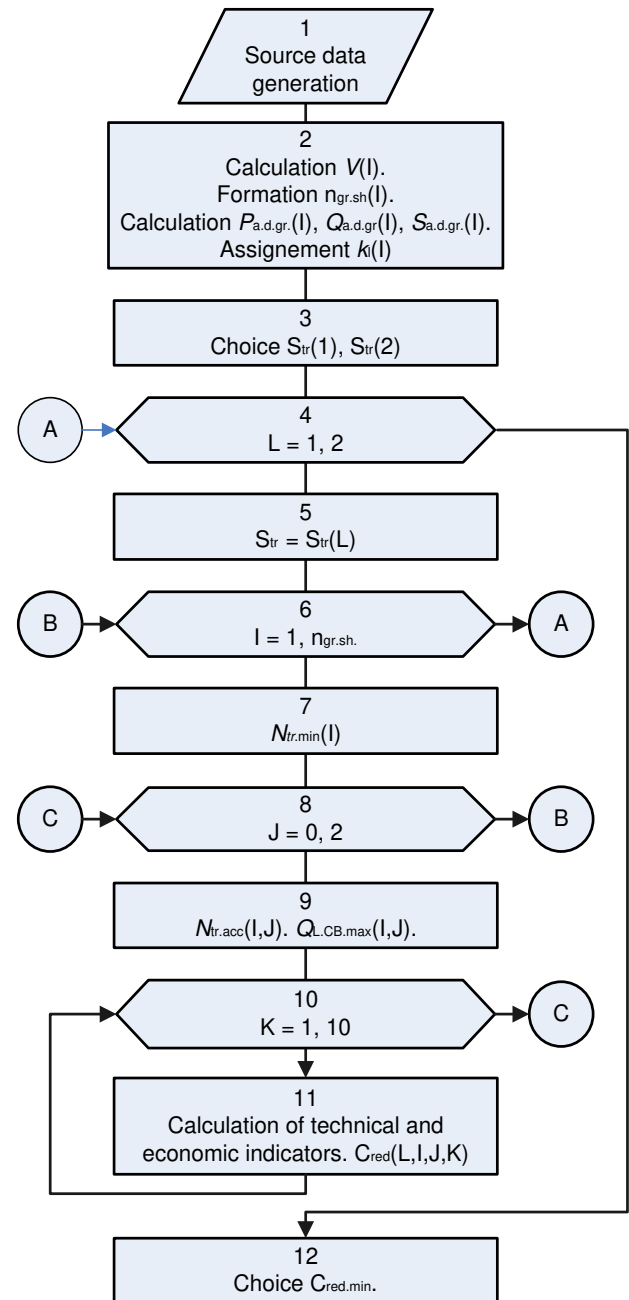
1
Source data generation

2
Calculation $V$(I).
Formation $n_{gr.sh}$(I).
Calculation $P_{a.d.gr.}$(I), $Q_{a.d.gr}$(I), $S_{a.d.gr.}$(I).
Assignement $k_l$(I)

3
Choice $S_{tr}(1)$, $S_{tr}(2)$

A

4
L = 1, 2

5
$S_{tr} = S_{tr}(L)$

B

6
I = 1, $n_{gr.sh.}$

A

7
$N_{tr.min}$(I)

C

8
J = 0, 2

B

9
$N_{tr.acc}$(I,J). $Q_{L.CB.max}$(I,J).

10
K = 1, 10

C

11
Calculation of technical and economic indicators. $C_{red}$(L,I,J,K)

12
Choice $C_{red.min}$.